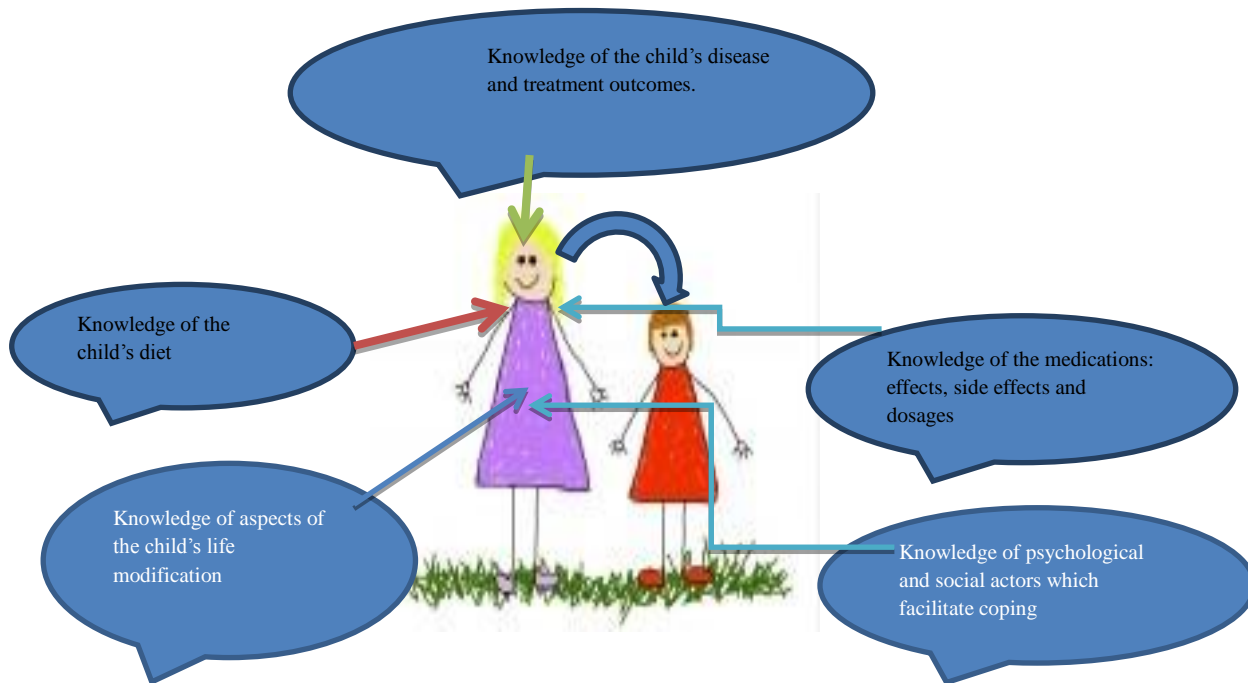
Knowledge of the child's disease and treatment outcomes.

Knowledge of the child's diet

Knowledge of the medications: effects, side effects and dosages

Knowledge of aspects of the child's life modification

Knowledge of psychological and social actors which facilitate coping